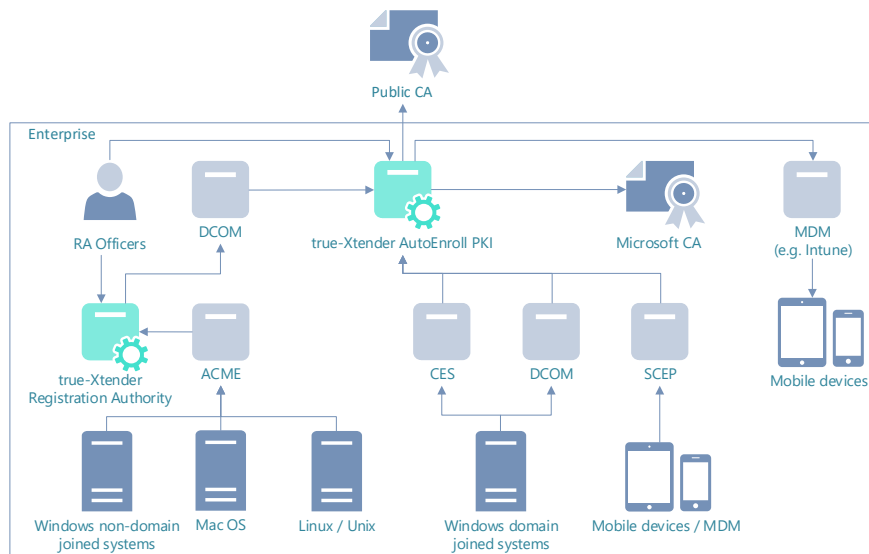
Public CA

Enterprise

RA Officers

DCOM

true-Xtender AutoEnroll PKI

Microsoft CA

MDM
(e.g. Intune)

Mobile devices

true-Xtender
Registration Authority

ACME

CES

DCOM

SCEP

Windows non-domain
joined systems

Mac OS

Linux / Unix

Windows domain
joined systems

Mobile devices / MDM